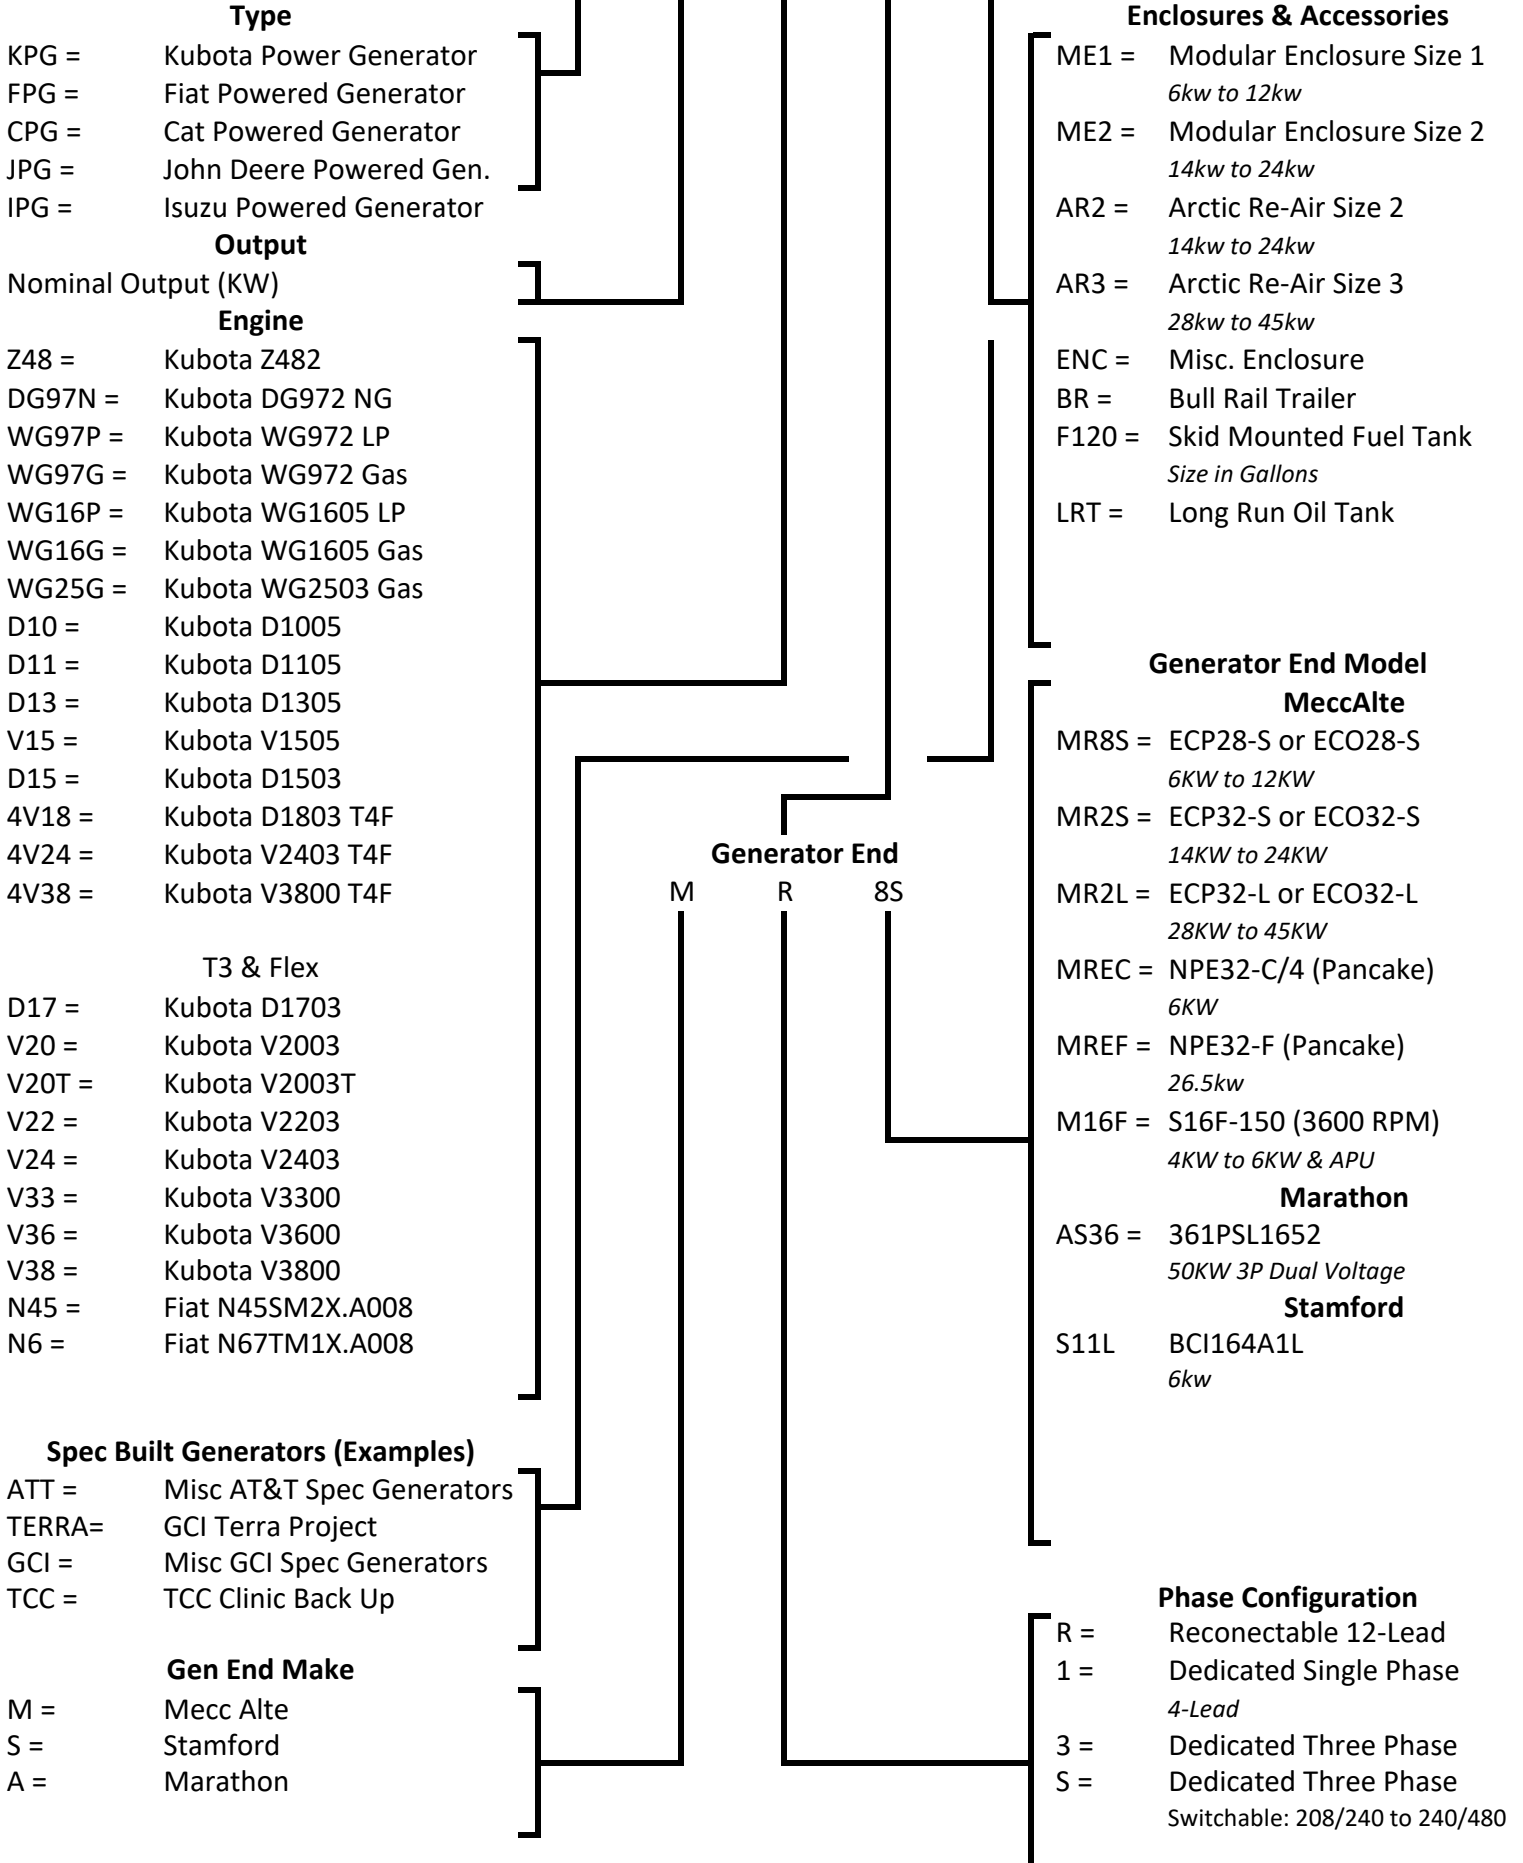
**Type**

KPG = Kubota Power Generator
FPG = Fiat Powered Generator
CPG = Cat Powered Generator
JPG = John Deere Powered Gen.
IPG = Isuzu Powered Generator

**Output**

Nominal Output (KW)

**Engine**

Z48 = Kubota Z482
DG97N = Kubota DG972 NG
WG97P = Kubota WG972 LP
WG97G = Kubota WG972 Gas
WG16P = Kubota WG1605 LP
WG16G = Kubota WG1605 Gas
WG25G = Kubota WG2503 Gas
D10 = Kubota D1005
D11 = Kubota D1105
D13 = Kubota D1305
V15 = Kubota V1505
D15 = Kubota D1503
4V18 = Kubota D1803 T4F
4V24 = Kubota V2403 T4F
4V38 = Kubota V3800 T4F

T3 & Flex

D17 = Kubota D1703
V20 = Kubota V2003
V20T = Kubota V2003T
V22 = Kubota V2203
V24 = Kubota V2403
V33 = Kubota V3300
V36 = Kubota V3600
V38 = Kubota V3800
N45 = Fiat N45SM2X.A008
N6 = Fiat N67TM1X.A008

**Spec Built Generators (Examples)**

ATT = Misc AT&T Spec Generators
TERRA= GCI Terra Project
GCI = Misc GCI Spec Generators
TCC = TCC Clinic Back Up

**Gen End Make**

M = Mecc Alte
S = Stamford
A = Marathon

**Generator End**

M R 8S

**Enclosures & Accessories**

ME1 = Modular Enclosure Size 1
*6kw to 12kw*
ME2 = Modular Enclosure Size 2
*14kw to 24kw*
AR2 = Arctic Re-Air Size 2
*14kw to 24kw*
AR3 = Arctic Re-Air Size 3
*28kw to 45kw*
ENC = Misc. Enclosure
BR = Bull Rail Trailer
F120 = Skid Mounted Fuel Tank
*Size in Gallons*
LRT = Long Run Oil Tank

**Generator End Model**
**MeccAlte**

MR8S = ECP28-S or ECO28-S
*6KW to 12KW*
MR2S = ECP32-S or ECO32-S
*14KW to 24KW*
MR2L = ECP32-L or ECO32-L
*28KW to 45KW*
MREC = NPE32-C/4 (Pancake)
*6KW*
MREF = NPE32-F (Pancake)
*26.5kw*
M16F = S16F-150 (3600 RPM)
*4KW to 6KW & APU*

**Marathon**

AS36 = 361PSL1652
*50KW 3P Dual Voltage*

**Stamford**

S11L BCI164A1L
*6kw*

**Phase Configuration**

R = Reconectable 12-Lead
1 = Dedicated Single Phase
*4-Lead*
3 = Dedicated Three Phase
S = Dedicated Three Phase
Switchable: 208/240 to 240/480